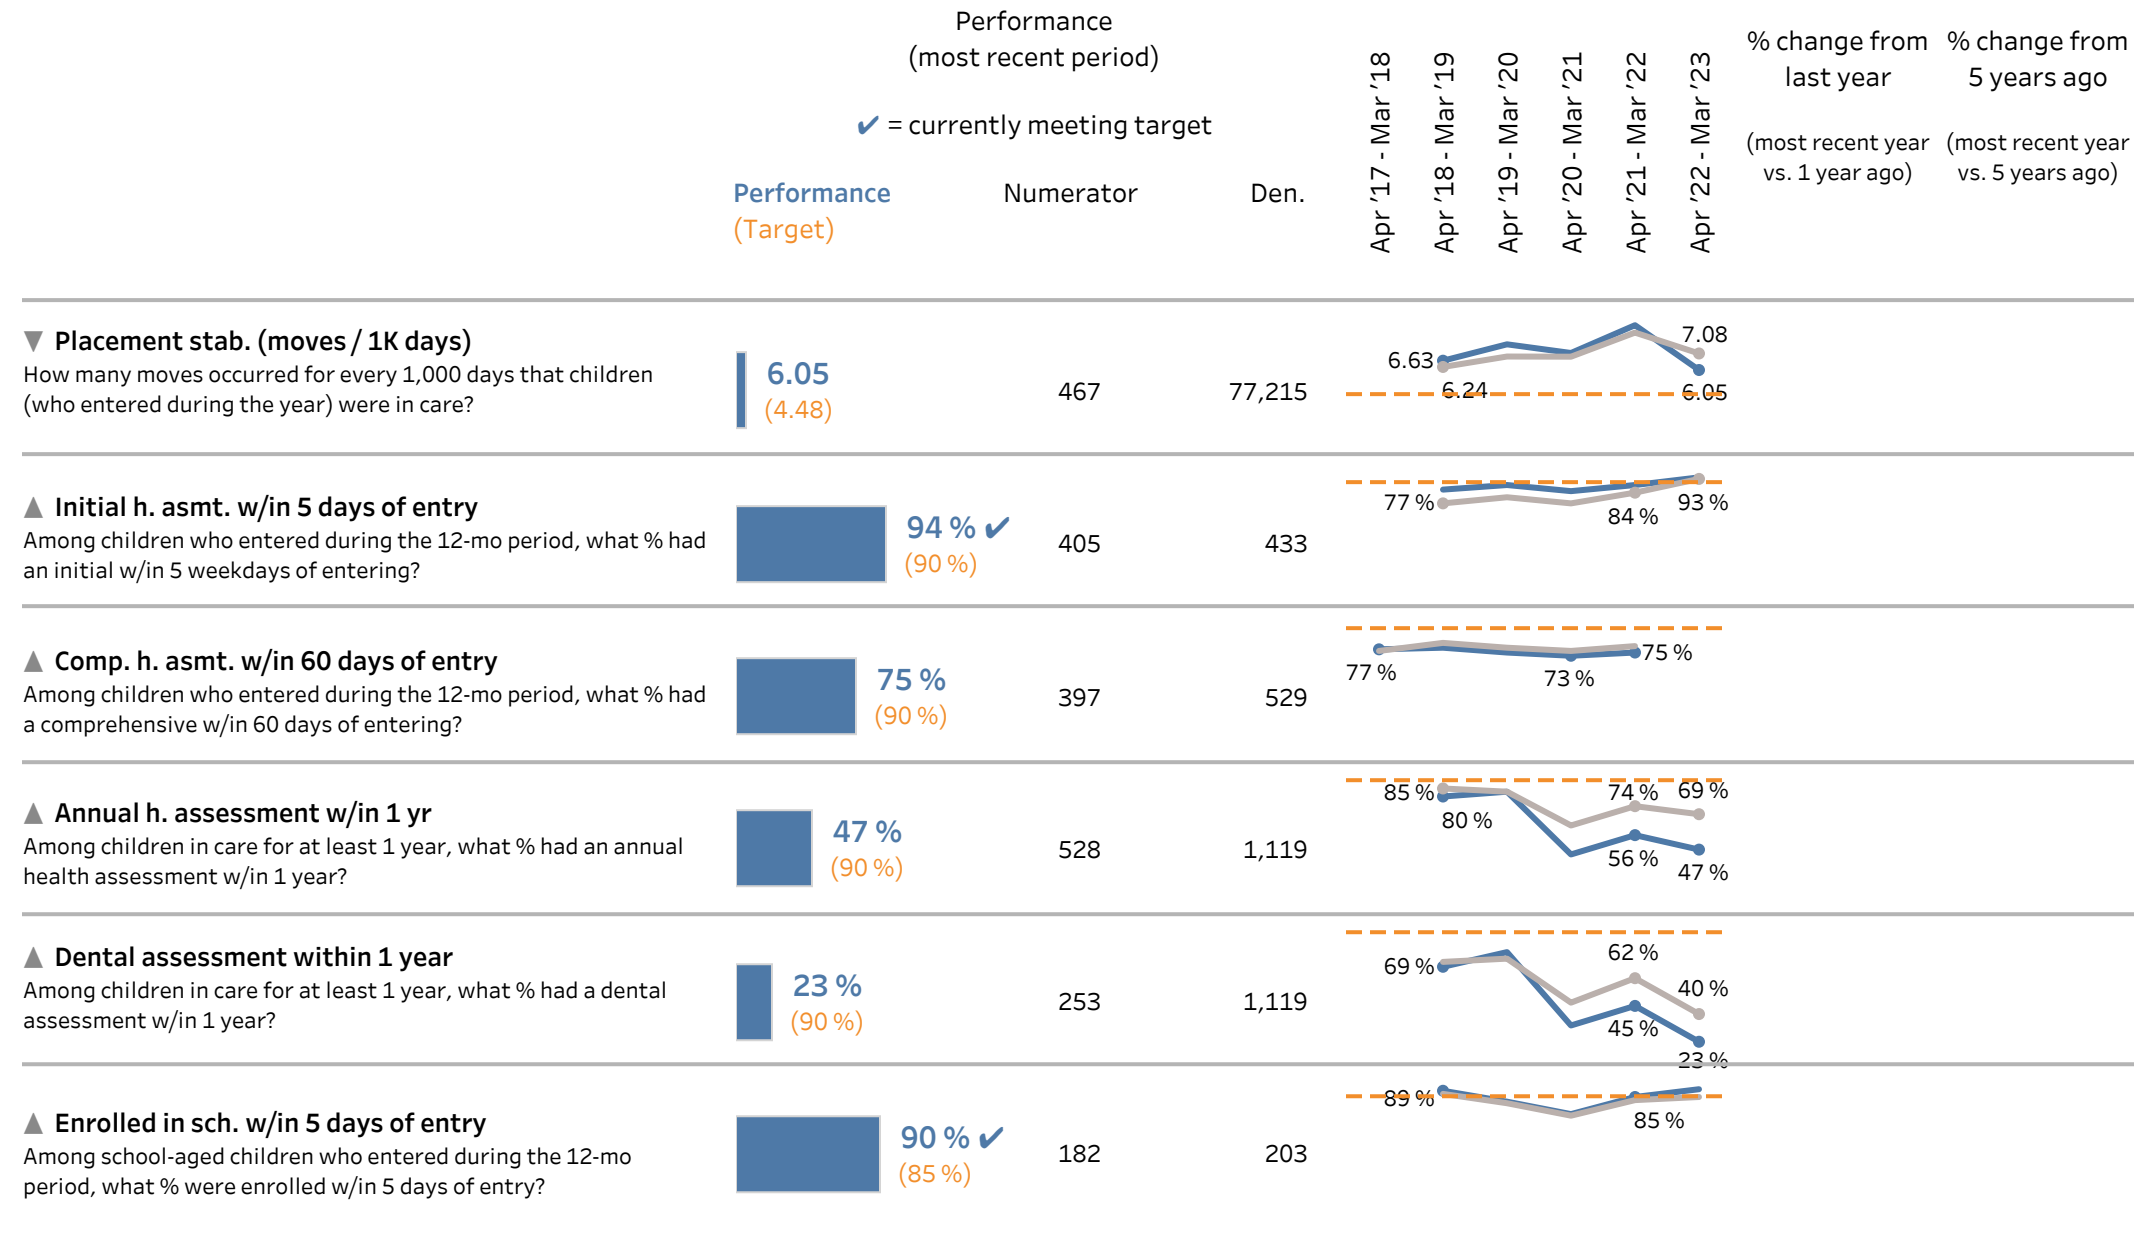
Performance (most recent period)

✔ = currently meeting target

| | Performance (Target) | Numerator | Den. | Apr '17 - Mar '18, Apr '18 - Mar '19, Apr '19 - Mar '20, Apr '20 - Mar '21, Apr '21 - Mar '22, Apr '22 - Mar '23 | % change from last year (most recent year vs. 1 year ago) | % change from 5 years ago (most recent year vs. 5 years ago) |
|---|---|---|---|---|---|---|
| ▼ Placement stab. (moves / 1K days) How many moves occurred for every 1,000 days that children (who entered during the year) were in care? | 6.05 (4.48) | 467 | 77,215 | 6.63, 6.24, 7.08, 6.05 | | |
| ▲ Initial h. asmt. w/in 5 days of entry Among children who entered during the 12-mo period, what % had an initial w/in 5 weekdays of entering? | 94 % ✔ (90 %) | 405 | 433 | 77 %, 84 %, 93 % | | |
| ▲ Comp. h. asmt. w/in 60 days of entry Among children who entered during the 12-mo period, what % had a comprehensive w/in 60 days of entering? | 75 % (90 %) | 397 | 529 | 77 %, 73 %, 75 % | | |
| ▲ Annual h. assessment w/in 1 yr Among children in care for at least 1 year, what % had an annual health assessment w/in 1 year? | 47 % (90 %) | 528 | 1,119 | 85 %, 80 %, 74 %, 69 %, 56 %, 47 % | | |
| ▲ Dental assessment within 1 year Among children in care for at least 1 year, what % had a dental assessment w/in 1 year? | 23 % (90 %) | 253 | 1,119 | 69 %, 62 %, 40 %, 45 %, 23 % | | |
| ▲ Enrolled in sch. w/in 5 days of entry Among school-aged children who entered during the 12-mo period, what % were enrolled w/in 5 days of entry? | 90 % ✔ (85 %) | 182 | 203 | 89 %, 85 % | | |